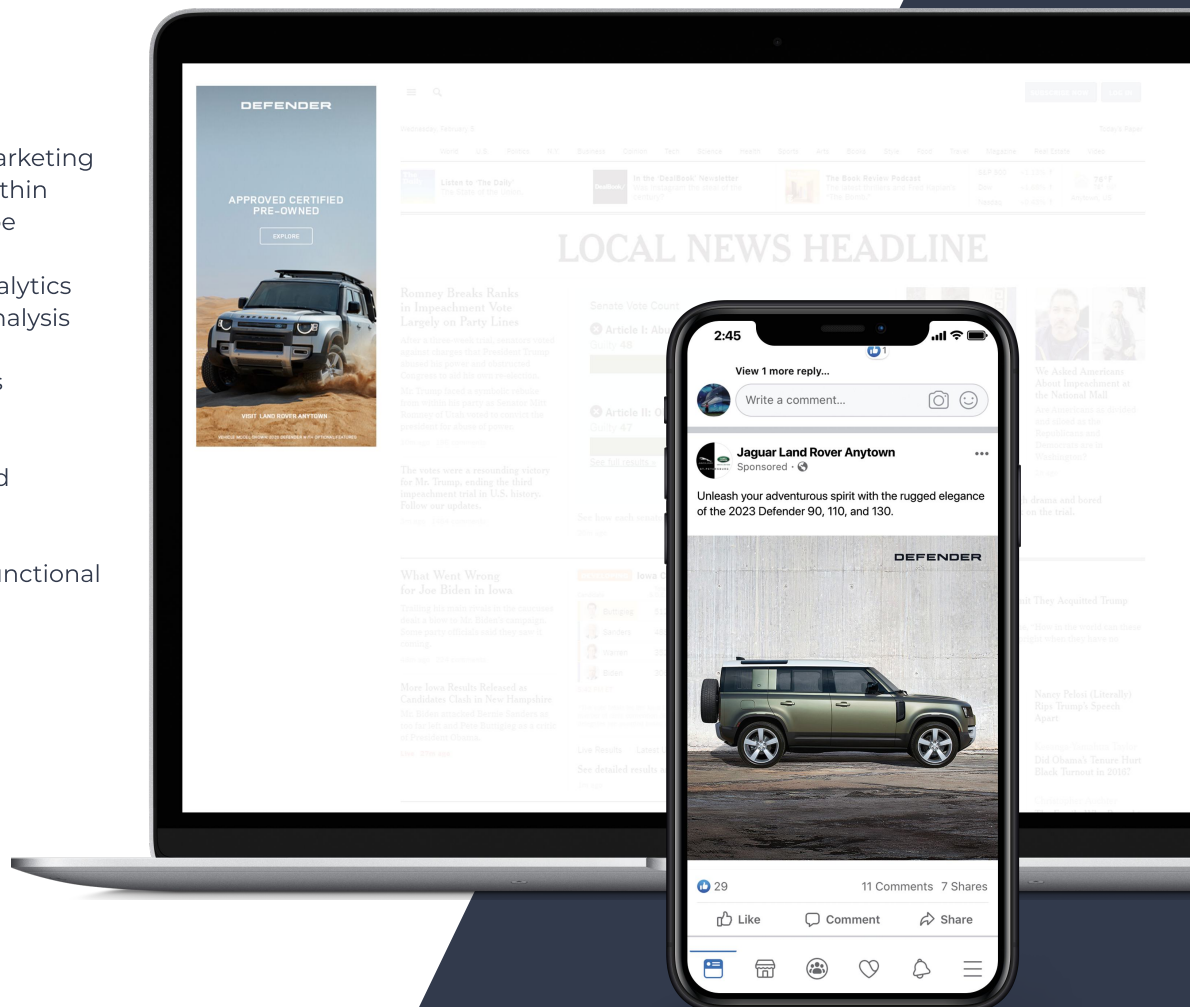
arketing
thin
e

alytics
nalysis

s

d

unctional

DEFENDER

APPROVED CERTIFIED PRE-OWNED

EXPLORE

VISIT LAND ROVER ANYTOWN

LOCAL NEWS HEADLINE

Romney Breaks Ranks in Impeachment Vote Largely on Party Lines

The votes were a resounding victory for Mr. Trump, ending the third impeachment trial in U.S. history. Follow our updates.

What Went Wrong for Joe Biden in Iowa

More Iowa Results Released as Candidates Clash in New Hampshire

We Asked Americans About Impeachment at the National Mall

Nancy Pelosi (Literally) Rips Trump's Speech Apart

Did Obama's Teeser Hurt Black Turnout in 2016?

2:45

View 1 more reply...

Write a comment...

Jaguar Land Rover Anytown
Sponsored ·

Unleash your adventurous spirit with the rugged elegance of the 2023 Defender 90, 110, and 130.

DEFENDER

29

11 Comments 7 Shares

Like

Comment

Share